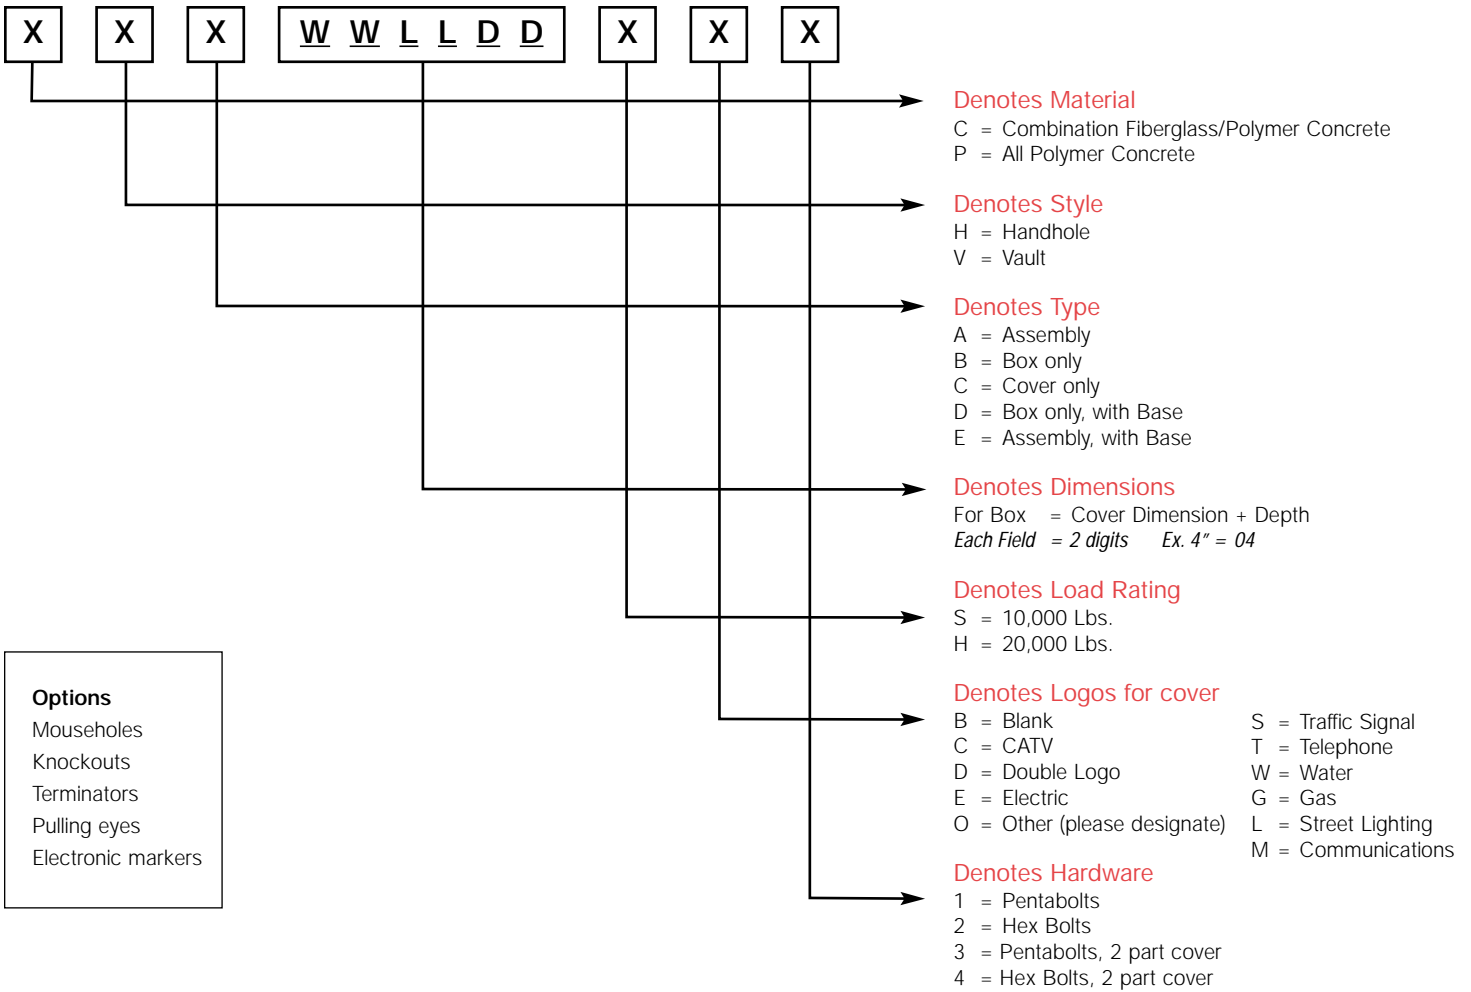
X X X W W L L D D X X X

Denotes Material
C = Combination Fiberglass/Polymer Concrete
P = All Polymer Concrete

Denotes Style
H = Handhole
V = Vault

Denotes Type
A = Assembly
B = Box only
C = Cover only
D = Box only, with Base
E = Assembly, with Base

Denotes Dimensions
For Box = Cover Dimension + Depth
Each Field = 2 digits Ex. 4″ = 04

Denotes Load Rating
S = 10,000 Lbs.
H = 20,000 Lbs.

Denotes Logos for cover
B = Blank
C = CATV
D = Double Logo
E = Electric
O = Other (please designate)

S = Traffic Signal
T = Telephone
W = Water
G = Gas
L = Street Lighting
M = Communications

Denotes Hardware
1 = Pentabolts
2 = Hex Bolts
3 = Pentabolts, 2 part cover
4 = Hex Bolts, 2 part cover

Options
Mouseholes
Knockouts
Terminators
Pulling eyes
Electronic markers